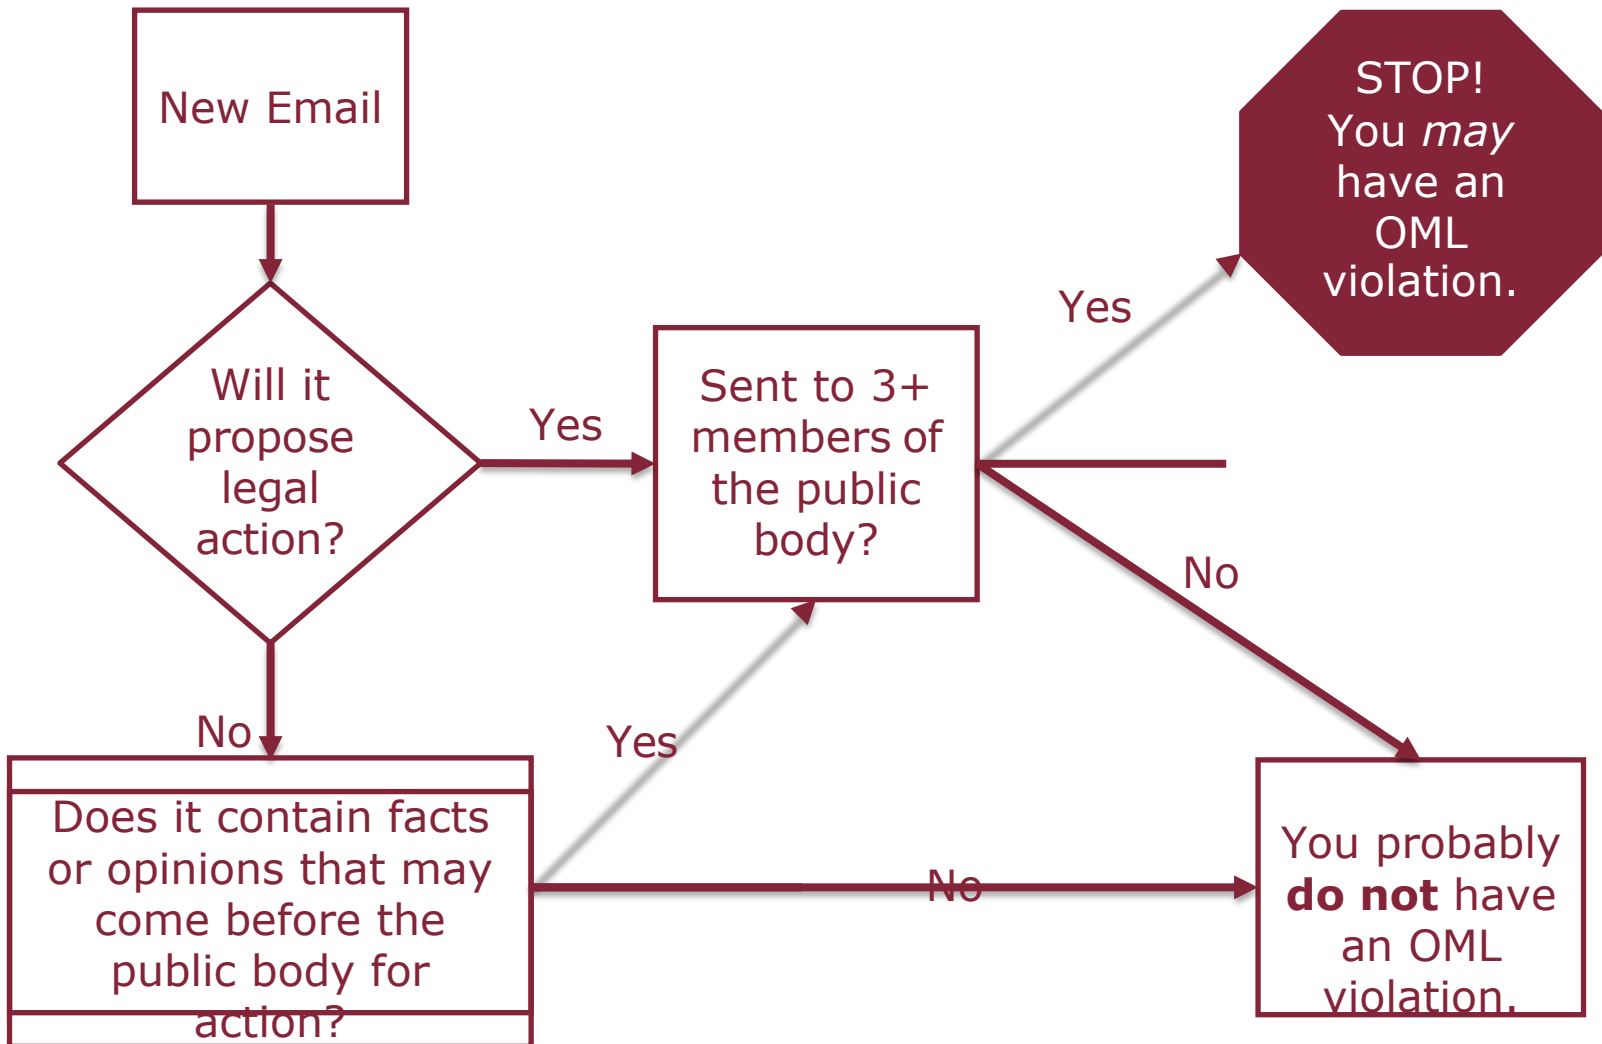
New Email

Will it propose legal action?

Yes

Sent to 3+ members of the public body?

Yes

STOP! You *may* have an OML violation.

No

No

Does it contain facts or opinions that may come before the public body for action?

Yes

No

You probably **do not** have an OML violation.